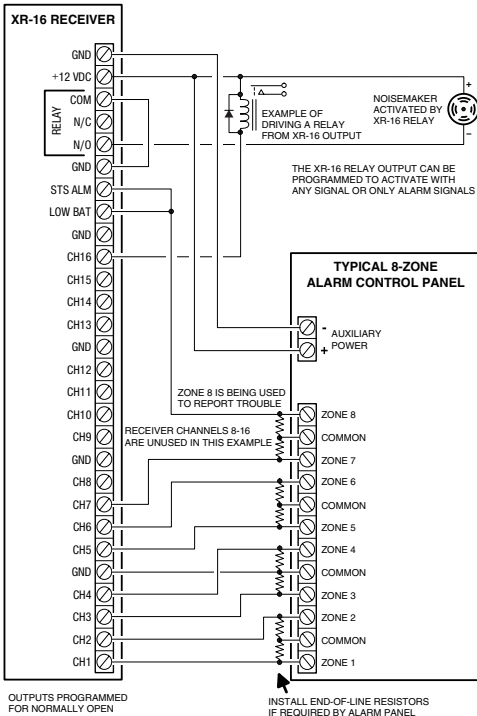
XR-16 RECEIVER

GND
+12 VDC
RELAY
COM
N/C
N/O
GND
STS ALM
LOW BAT
GND
CH16
CH15
CH14
CH13
GND
CH12
CH11
CH10
CH9
GND
CH8
CH7
CH6
CH5
GND
CH4
CH3
CH2
CH1

EXAMPLE OF DRIVING A RELAY FROM XR-16 OUTPUT

NOISEMAKER ACTIVATED BY XR-16 RELAY

+
-

THE XR-16 RELAY OUTPUT CAN BE PROGRAMMED TO ACTIVATE WITH ANY SIGNAL OR ONLY ALARM SIGNALS

TYPICAL 8-ZONE ALARM CONTROL PANEL

-
+
AUXILIARY POWER

ZONE 8 IS BEING USED TO REPORT TROUBLE

RECEIVER CHANNELS 8-16 ARE UNUSED IN THIS EXAMPLE

ZONE 8
COMMON
ZONE 7
ZONE 6
COMMON
ZONE 5
ZONE 4
COMMON
ZONE 3
ZONE 2
COMMON
ZONE 1

OUTPUTS PROGRAMMED FOR NORMALLY OPEN

INSTALL END-OF-LINE RESISTORS IF REQUIRED BY ALARM PANEL